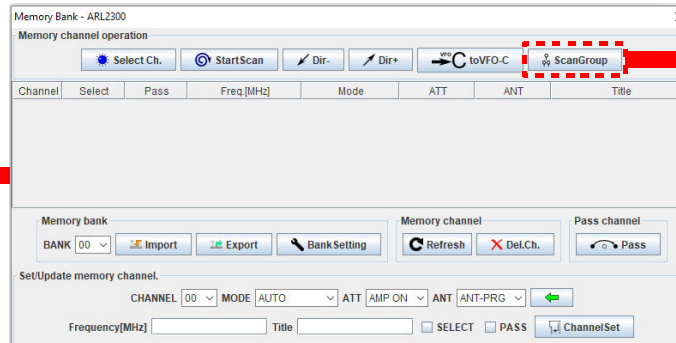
Memory Bank - ARL2300

Memory channel operation

Select Ch. StartScan Dir- Dir+ VFO C toVFO-C ScanGroup

| Channel | Select | Pass | Freq.[MHz] | Mode | ATT | ANT | Title |
|---|---|---|---|---|---|---|---|

Memory bank
BANK 00 Import Export BankSetting

Memory channel
Refresh Del.Ch.

Pass channel
Pass

Set/Update memory channel.
CHANNEL 00 MODE AUTO ATT AMP ON ANT ANT-PRG

Frequency[MHz] Title SELECT PASS ChannelSet